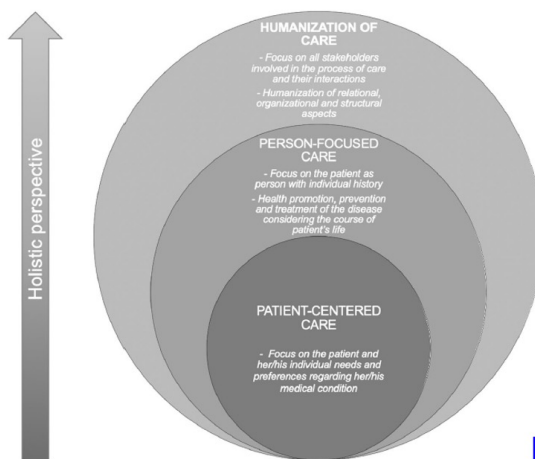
Holistic perspective

HUMANIZATION OF CARE

- Focus on all stakeholders involved in the process of care and their interactions

- Humanization of relational, organizational and structural aspects

PERSON-FOCUSED CARE

- Focus on the patient as person with individual history

- Health promotion, prevention and treatment of the disease considering the course of patient's life

PATIENT-CENTERED CARE

- Focus on the patient and her/his individual needs and preferences regarding her/his medical condition